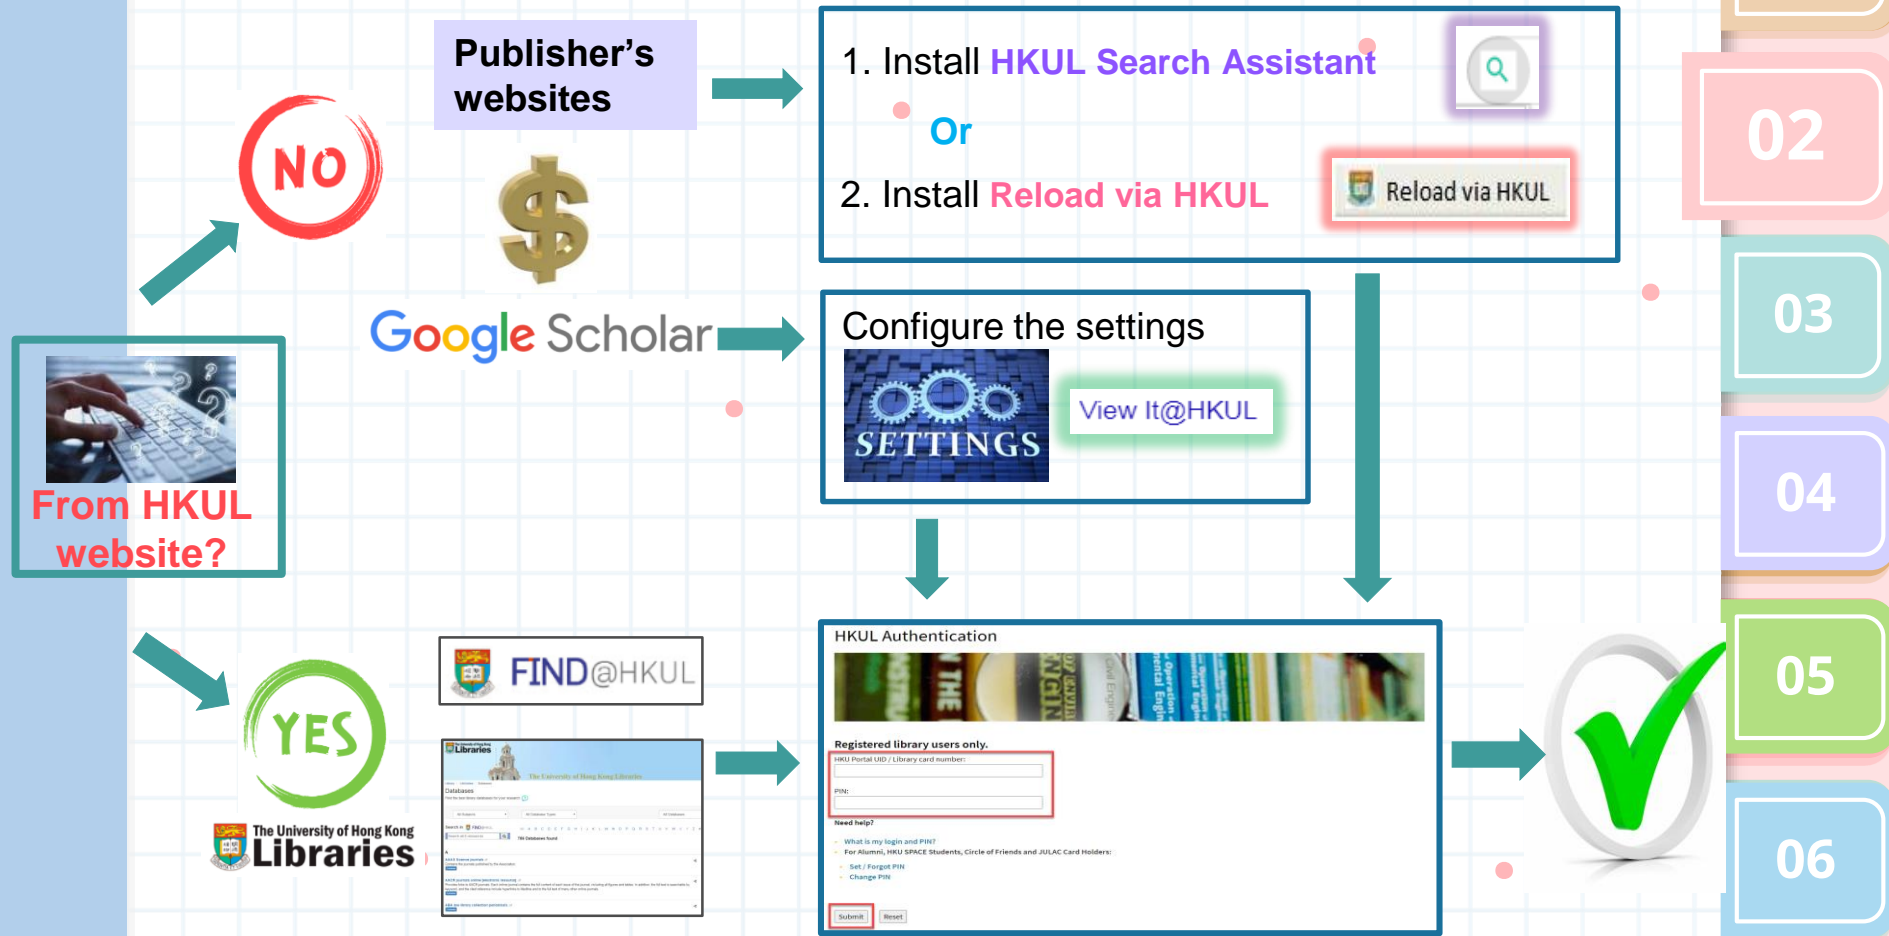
Publisher's websites

1. Install HKUL Search Assistant

Or

2. Install Reload via HKUL

Reload via HKUL

02

NO

Google Scholar

Configure the settings

SETTINGS

View It@HKUL

03

04

From HKUL website?

YES

The University of Hong Kong Libraries

FIND@HKUL

Libraries

The University of Hong Kong Libraries

Databases

HKUL Authentication

Registered library users only.

HKU Portal UID / Library card number:

PIN:

Need help?

What is my login and PIN?

For Alumni, HKU SPACE Students, Circle of Friends and JULAC Card Holders:

Set / Forgot PIN

Change PIN

Submit Reset

05

06